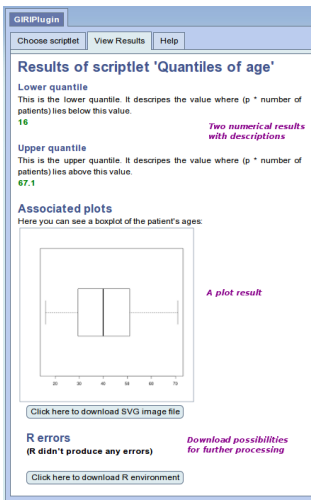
GIRIPlugin

Choose scriptlet | View Results | Help

Results of scriptlet 'Quantiles of age'

Lower quantile

This is the lower quantile. It descripes the value where (p * number of patients) lies below this value.

16

Two numerical results with descriptions

Upper quantile

This is the upper quantile. It descripes the value where (p * number of patients) lies above this value.

67.1

Associated plots

Here you can see a boxplot of the patient's ages:

A plot result

20 30 40 50 60 70

Click here to download SVG image file

R errors

(R didn't produce any errors)

Download possibilities for further processing

Click here to download R environment